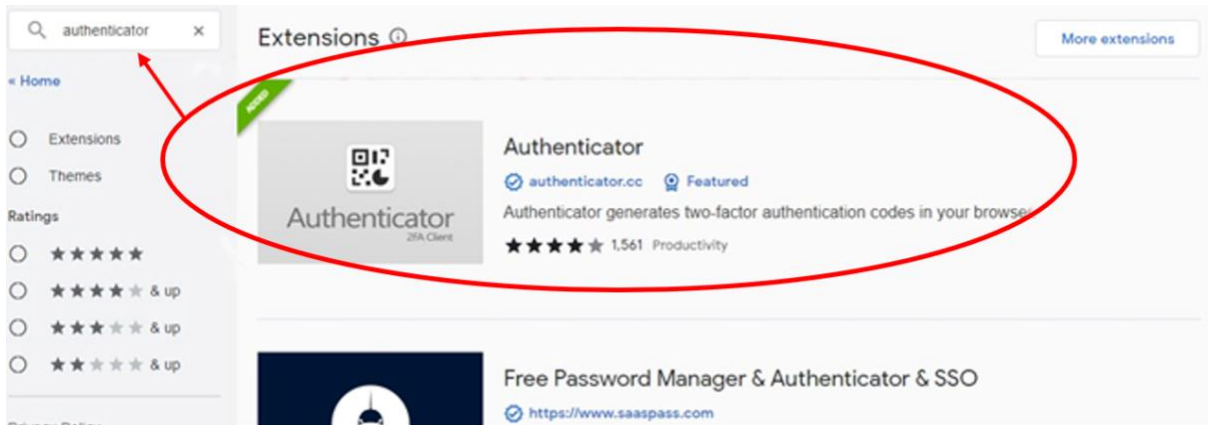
authenticator ×

« Home

Extensions

Themes

Ratings

★★★★★

★★★★★ & up

★★★★★ & up

★★★★★ & up

Extensions

More extensions

ADDED

Authenticator
2FA Client

Authenticator

authenticator.cc Featured

Authenticator generates two-factor authentication codes in your browse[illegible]

★★★★★ 1,561 Productivity

Free Password Manager & Authenticator & SSO

https://www.saaspass.com